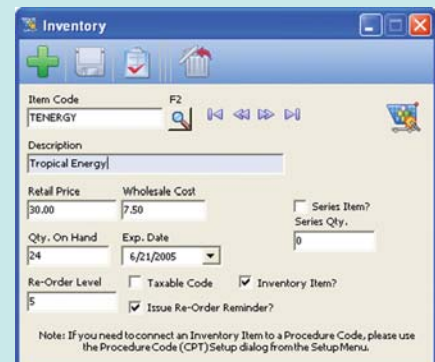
Inventory

Item Code
TENERGY
F2

Description
Tropical Energy

Retail Price
30.00
Wholesale Cost
7.50
Series Item?
Series Qty.
0

Qty. On Hand
24
Exp. Date
6/21/2005

Re-Order Level
5
Taxable Code
Inventory Item?
Issue Re-Order Reminder?

Note: If you need to connect an Inventory Item to a Procedure Code, please use the Procedure Code (CPT) Setup dialog from the Setup Menu.